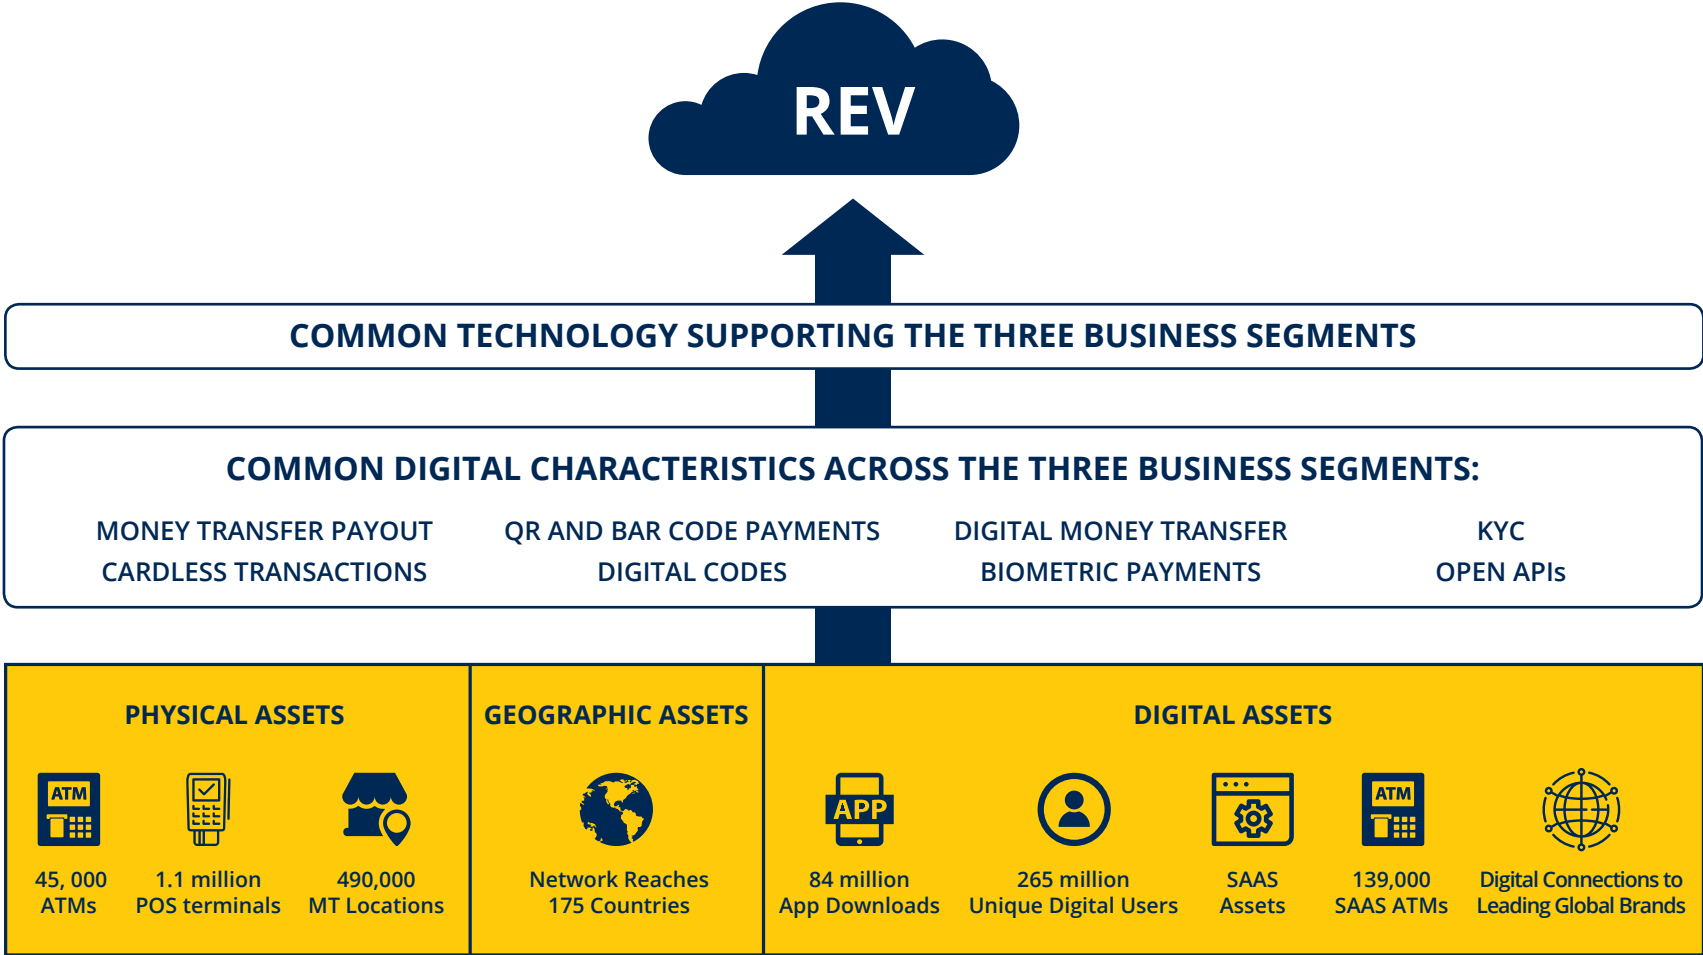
REV

COMMON TECHNOLOGY SUPPORTING THE THREE BUSINESS SEGMENTS

COMMON DIGITAL CHARACTERISTICS ACROSS THE THREE BUSINESS SEGMENTS:

MONEY TRANSFER PAYOUT
CARDLESS TRANSACTIONS

QR AND BAR CODE PAYMENTS
DIGITAL CODES

DIGITAL MONEY TRANSFER
BIOMETRIC PAYMENTS

KYC
OPEN APIs

PHYSICAL ASSETS

ATM

45, 000 ATMs

1.1 million POS terminals

490,000 MT Locations

GEOGRAPHIC ASSETS

Network Reaches 175 Countries

DIGITAL ASSETS

APP

84 million App Downloads

265 million Unique Digital Users

SAAS Assets

ATM

139,000 SAAS ATMs

Digital Connections to Leading Global Brands